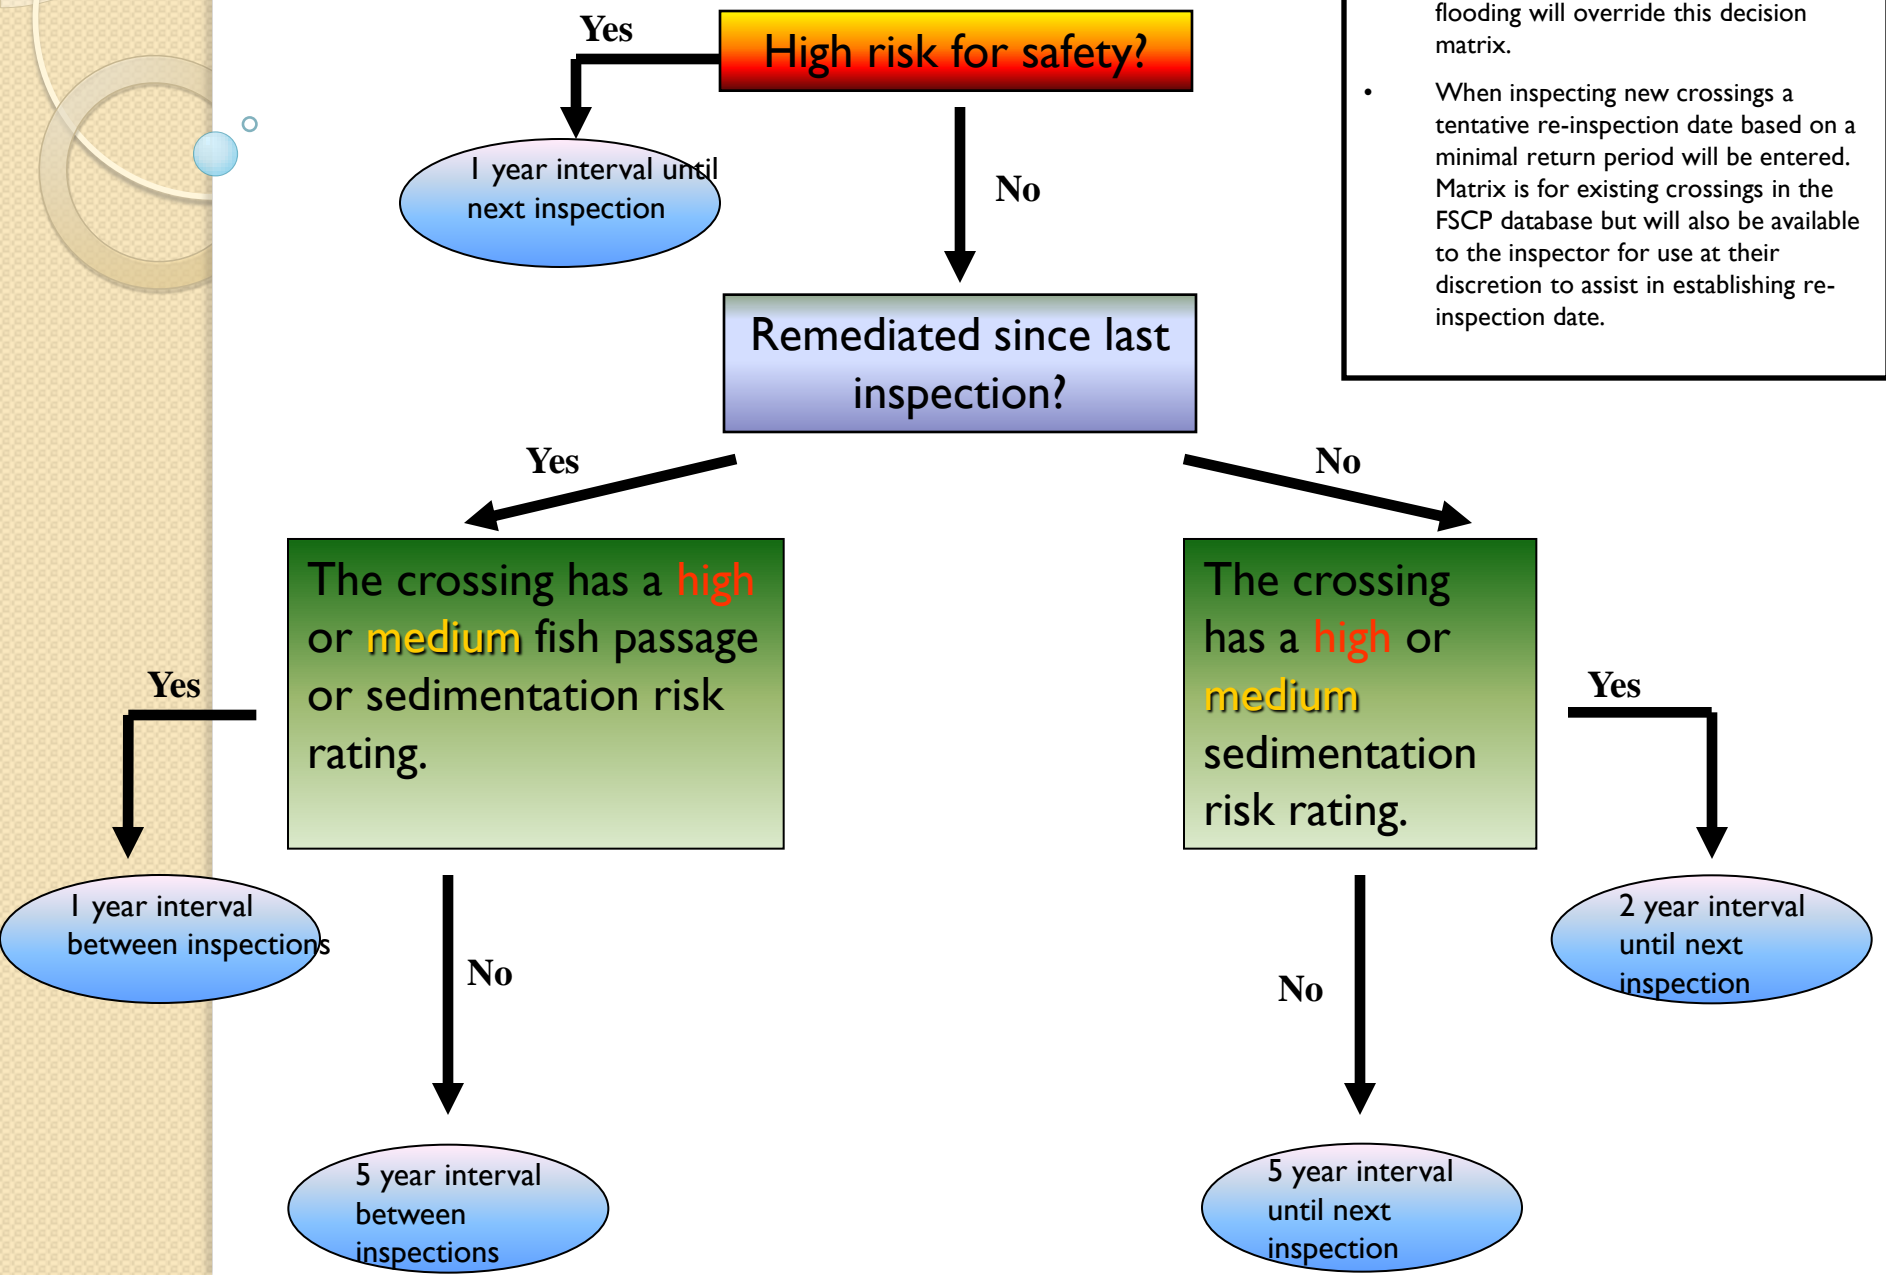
flooding will override this decision matrix.

• When inspecting new crossings a tentative re-inspection date based on a minimal return period will be entered. Matrix is for existing crossings in the FSCP database but will also be available to the inspector for use at their discretion to assist in establishing re-inspection date.

High risk for safety?

Yes

I year interval until next inspection

No

Remediated since last inspection?

Yes

No

The crossing has a high or medium fish passage or sedimentation risk rating.

The crossing has a high or medium sedimentation risk rating.

Yes

I year interval between inspections

No

5 year interval between inspections

Yes

2 year interval until next inspection

No

5 year interval until next inspection